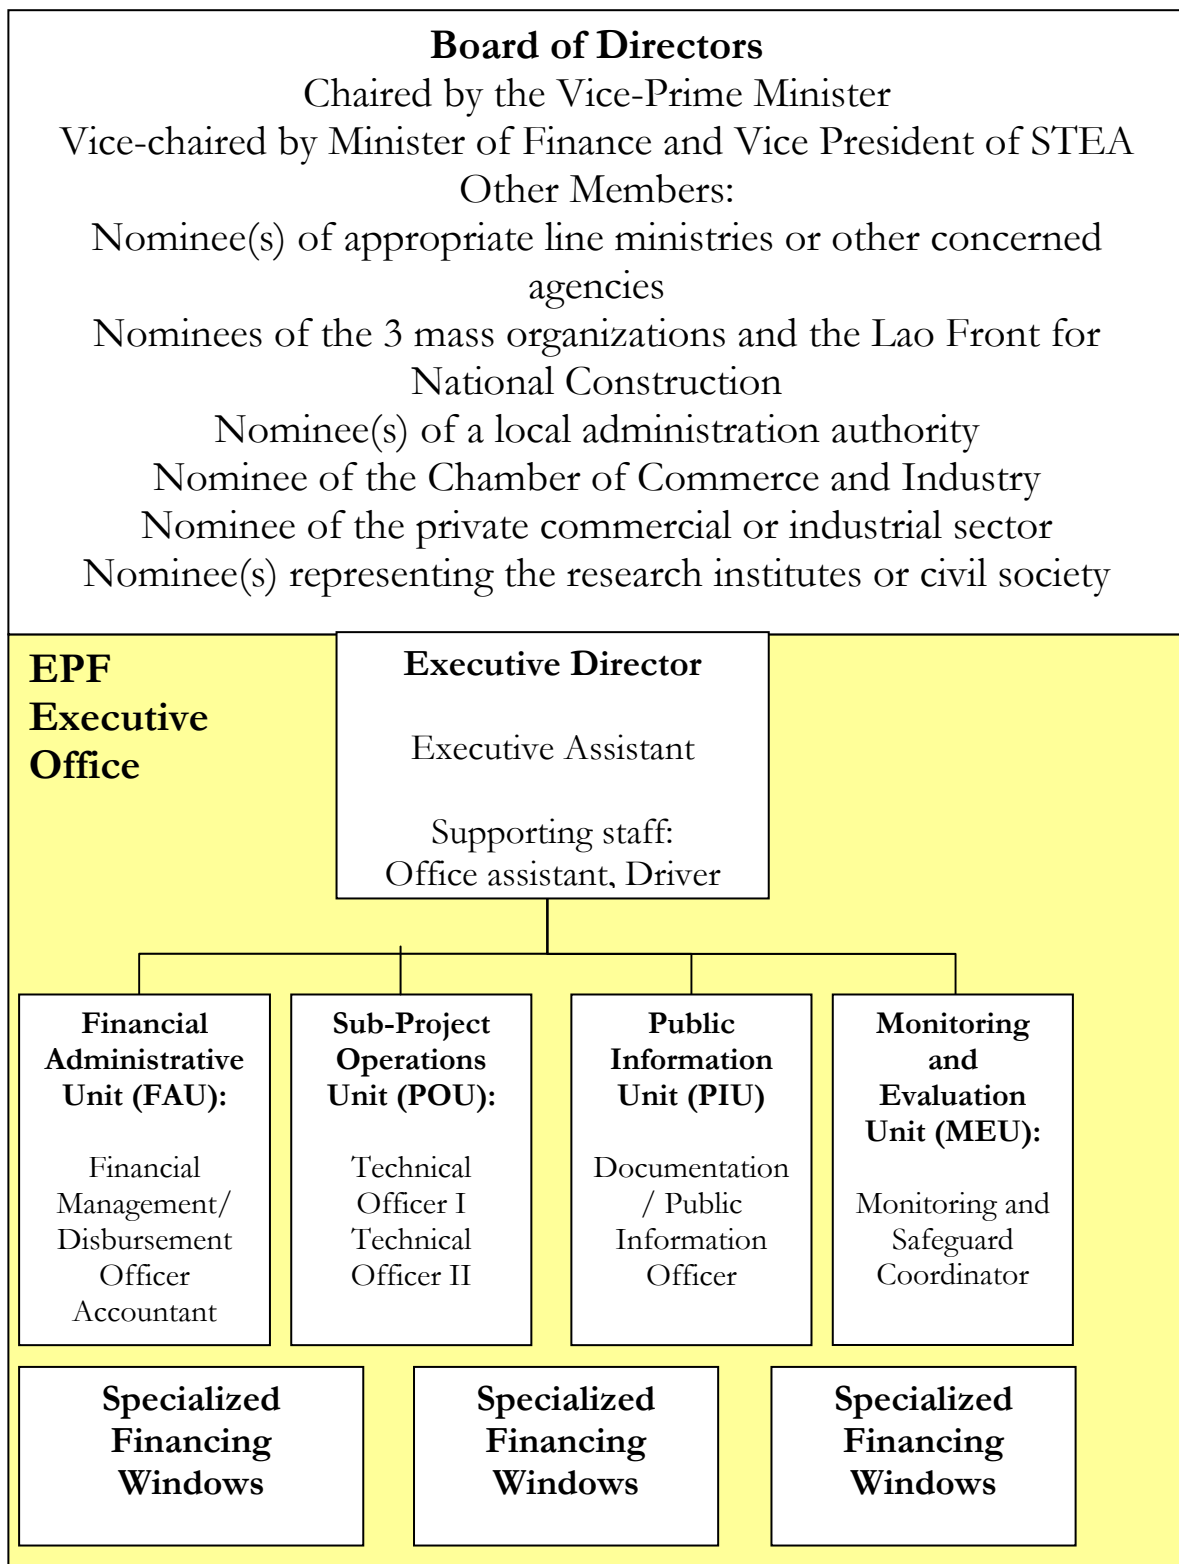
Board of Directors
Chaired by the Vice-Prime Minister
Vice-chaired by Minister of Finance and Vice President of STEA
Other Members:
Nominee(s) of appropriate line ministries or other concerned agencies
Nominees of the 3 mass organizations and the Lao Front for National Construction
Nominee(s) of a local administration authority
Nominee of the Chamber of Commerce and Industry
Nominee of the private commercial or industrial sector
Nominee(s) representing the research institutes or civil society

EPF Executive Office

Executive Director

Executive Assistant

Supporting staff:
Office assistant, Driver

Financial Administrative Unit (FAU):

Financial Management/ Disbursement Officer
Accountant

Sub-Project Operations Unit (POU):

Technical Officer I
Technical Officer II

Public Information Unit (PIU)

Documentation / Public Information Officer

Monitoring and Evaluation Unit (MEU):

Monitoring and Safeguard Coordinator

Specialized Financing Windows

Specialized Financing Windows

Specialized Financing Windows